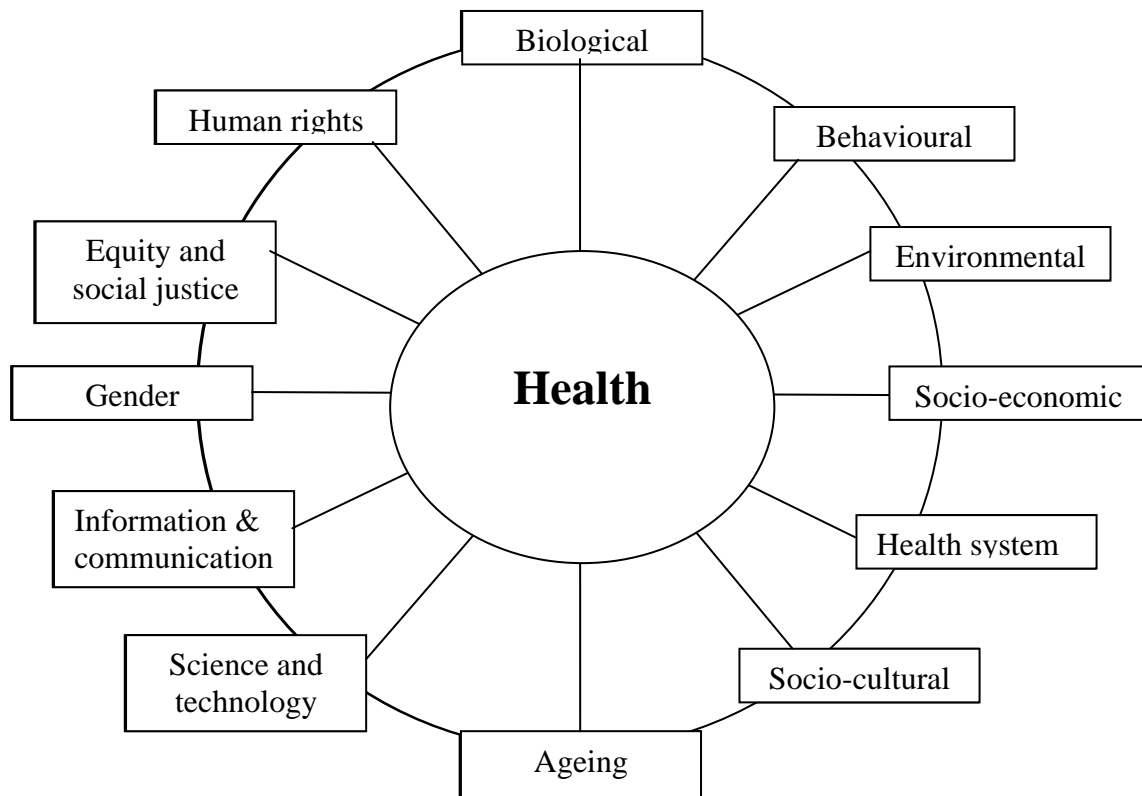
Biological

Human rights

Behavioural

Equity and social justice

Environmental

Health

Gender

Socio-economic

Information & communication

Health system

Science and technology

Socio-cultural

Ageing